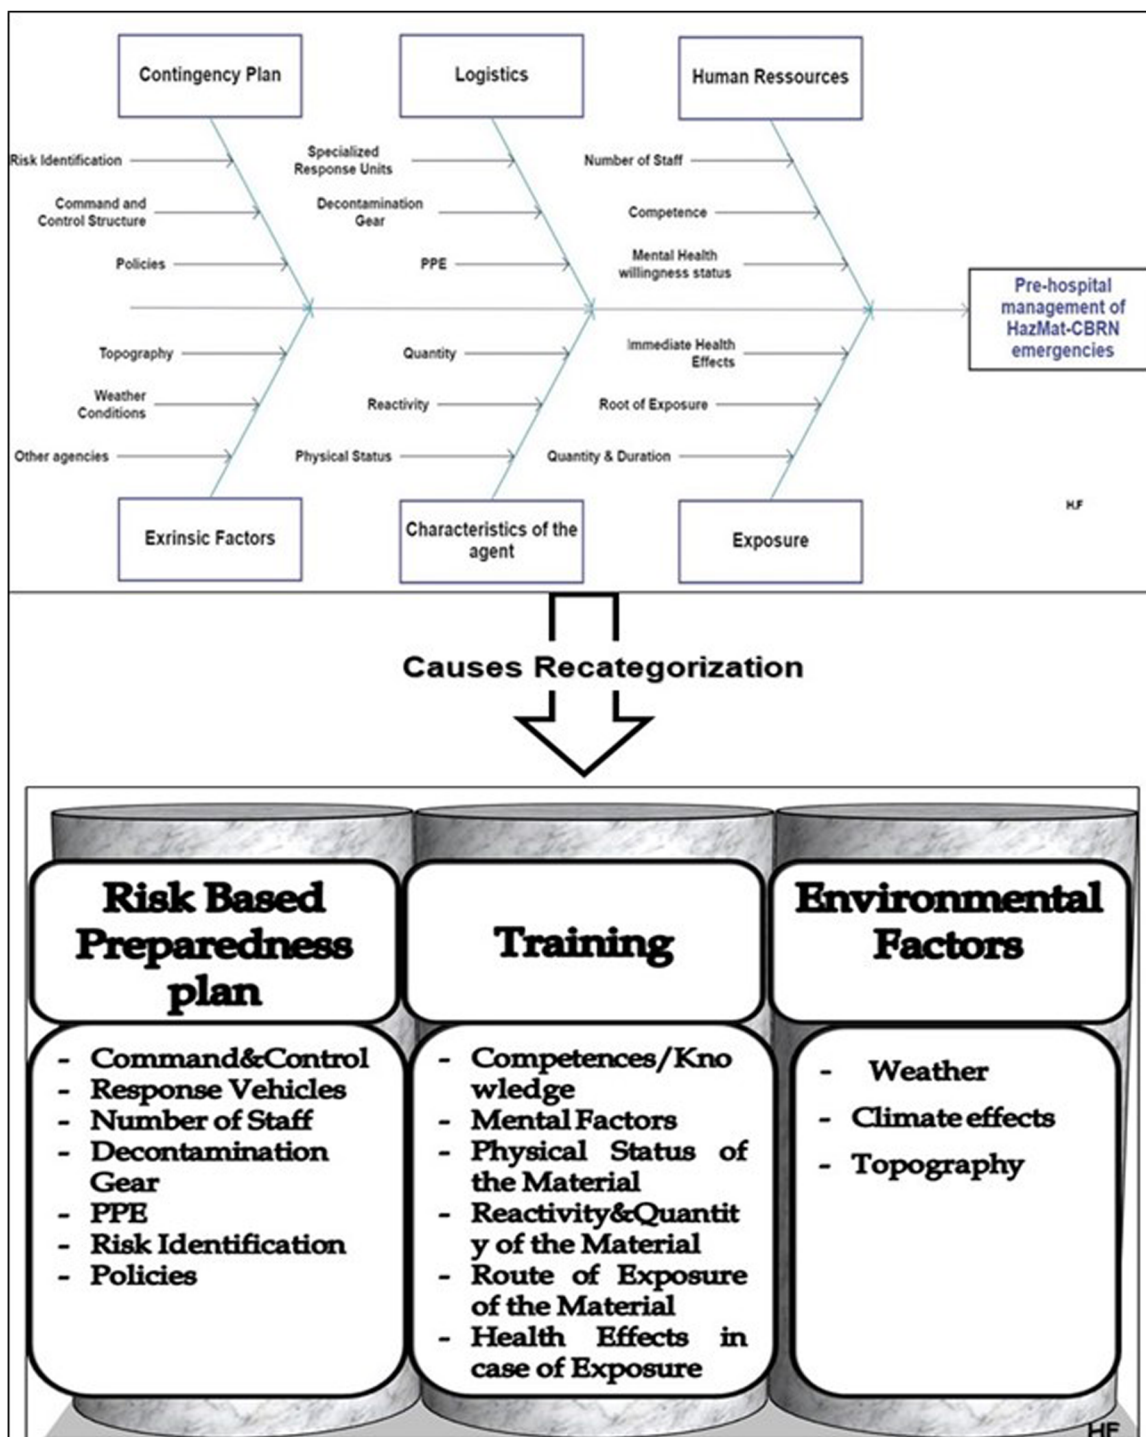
Contingency Plan

Logistics

Human Ressources

Risk Identification

Command and Control Structure

Policies

Specialized Response Units

Decontamination Gear

PPE

Number of Staff

Competence

Mental Health willingness status

Pre-hospital management of HazMat-CBRN emergencies

Topography

Weather Conditions

Other agencies

Quantity

Reactivity

Physical Status

Immediate Health Effects

Root of Exposure

Quantity & Duration

H.F

Exrinsic Factors

Characteristics of the agent

Exposure

Causes Recategorization

Risk Based Preparedness plan

- Command&Control
- Response Vehicles
- Number of Staff
- Decontamination Gear
- PPE
- Risk Identification
- Policies

Training

- Competences/Knowledge
- Mental Factors
- Physical Status of the Material
- Reactivity&Quantity of the Material
- Route of Exposure of the Material
- Health Effects in case of Exposure

Environmental Factors

- Weather
- Climate effects
- Topography

HF